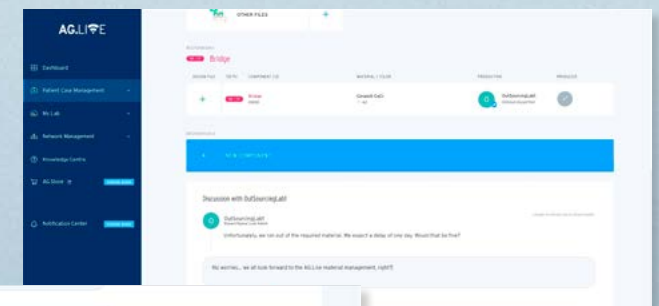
AG.LIVE

Dashboard

Patient Case Management

My Lab

Network Management

Knowledge Centre

AG.Store

Notification Center

OTHER FILES

+

Bridge

| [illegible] | TEETH | COMPONENT CAD | MATERIAL / COLOR | PRODUCER | PRODUCE |
|---|---|---|---|---|---|
| + | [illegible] | Bridge | Zirconia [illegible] | OutSourcingLab1 | |

+ NEW COMPONENT

Discussion with OutSourcingLab1

OutSourcingLab1

Unfortunately, we ran out of the required material. We expect a delay of one day. Would that be fine?

No worries... we all look forward to the AG.Live material management, right?!